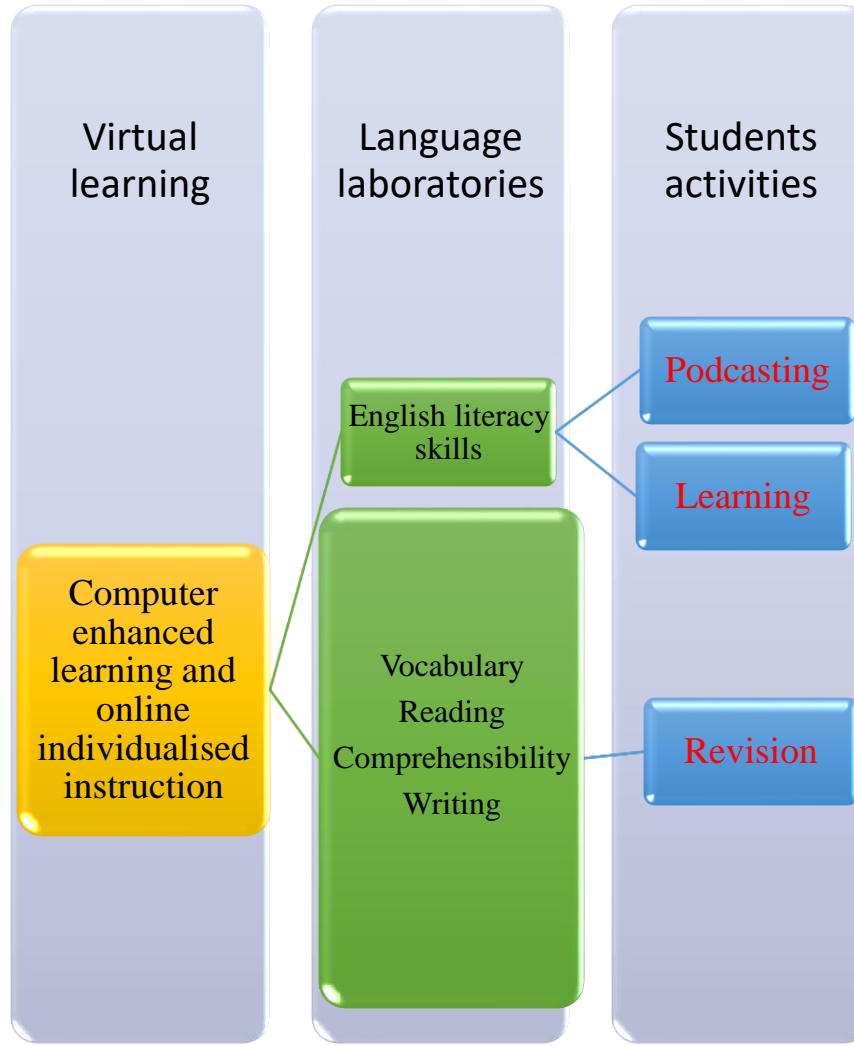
Virtual learning

Language laboratories

Students activities

Computer enhanced learning and online individualised instruction

English literacy skills

Vocabulary
Reading
Comprehensibility
Writing

Podcasting

Learning

Revision